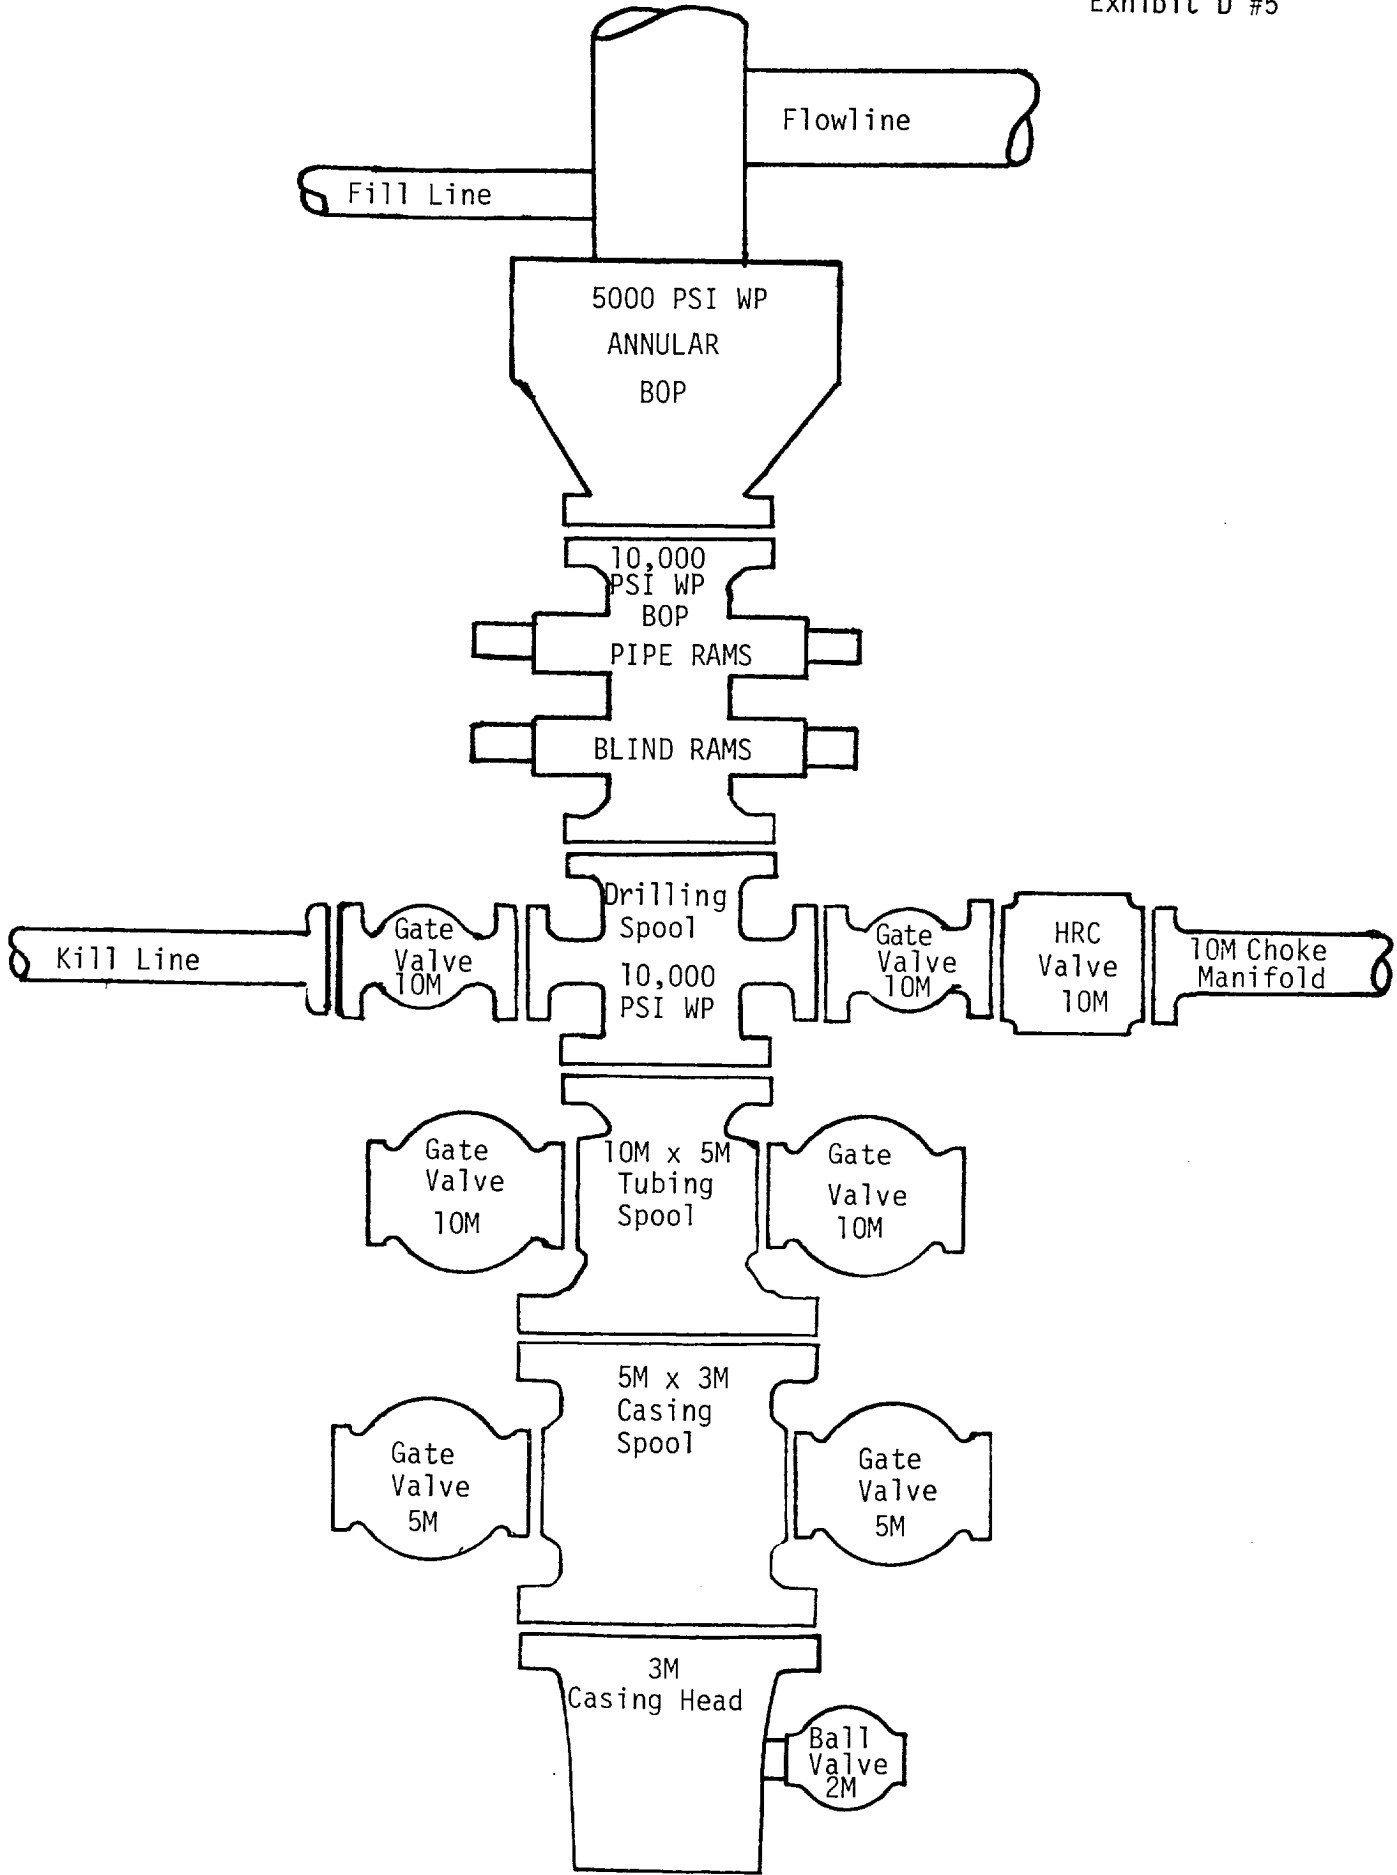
Exhibit D #5

Flowline

Fill Line

5000 PSI WP
ANNULAR
BOP

10,000
PSI WP
BOP
PIPE RAMS

BLIND RAMS

Kill Line

Gate
Valve
10M

Drilling
Spool
10,000
PSI WP

Gate
Valve
10M

HRC
Valve
10M

10M Choke
Manifold

Gate
Valve
10M

10M x 5M
Tubing
Spool

Gate
Valve
10M

Gate
Valve
5M

5M x 3M
Casing
Spool

Gate
Valve
5M

3M
Casing Head

Ball
Valve
2M